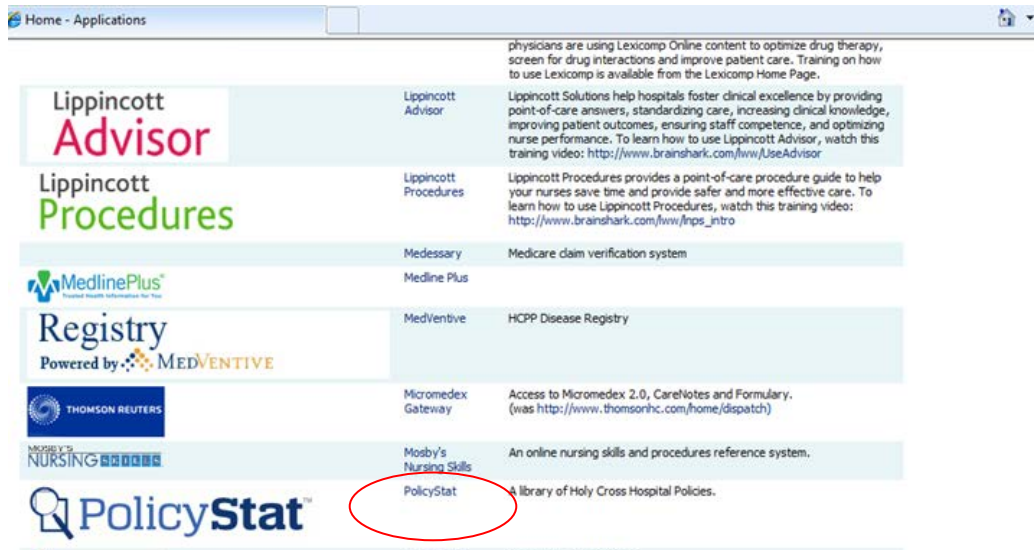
Home - Applications

physicians are using Lexicomp Online content to optimize drug therapy, screen for drug interactions and improve patient care. Training on how to use Lexicomp is available from the Lexicomp Home Page.

| | | |
|---|---|---|
| Lippincott Advisor | Lippincott Advisor | Lippincott Solutions help hospitals foster clinical excellence by providing point-of-care answers, standardizing care, increasing clinical knowledge, improving patient outcomes, ensuring staff competence, and optimizing nurse performance. To learn how to use Lippincott Advisor, watch this training video: http://www.brainshark.com/lww/UseAdvisor |
| Lippincott Procedures | Lippincott Procedures | Lippincott Procedures provides a point-of-care procedure guide to help your nurses save time and provide safer and more effective care. To learn how to use Lippincott Procedures, watch this training video: http://www.brainshark.com/lww/lnps_intro |
| | Medessary | Medicare claim verification system |
| MedlinePlus® Trusted Health Information for You | Medline Plus | |
| Registry Powered by MedVentive | MedVentive | HCPP Disease Registry |
| THOMSON REUTERS | Micromedex Gateway | Access to Micromedex 2.0, CareNotes and Formulary. (was http://www.thomsonhc.com/home/dispatch) |
| MOSBY'S NURSING SKILLS | Mosby's Nursing Skills | An online nursing skills and procedures reference system. |
| PolicyStat™ | PolicyStat | A library of Holy Cross Hospital Policies. |